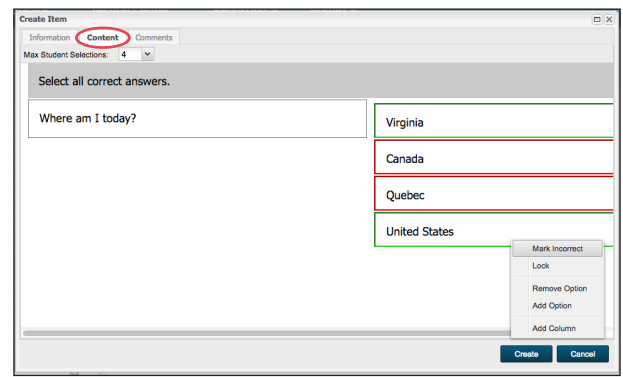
Create Item

Information Content Comments

Max Student Selections: 4

Select all correct answers.

Where am I today?

Virginia

Canada

Quebec

United States

Mark Incorrect

Lock

Remove Option

Add Option

Add Column

Create Cancel